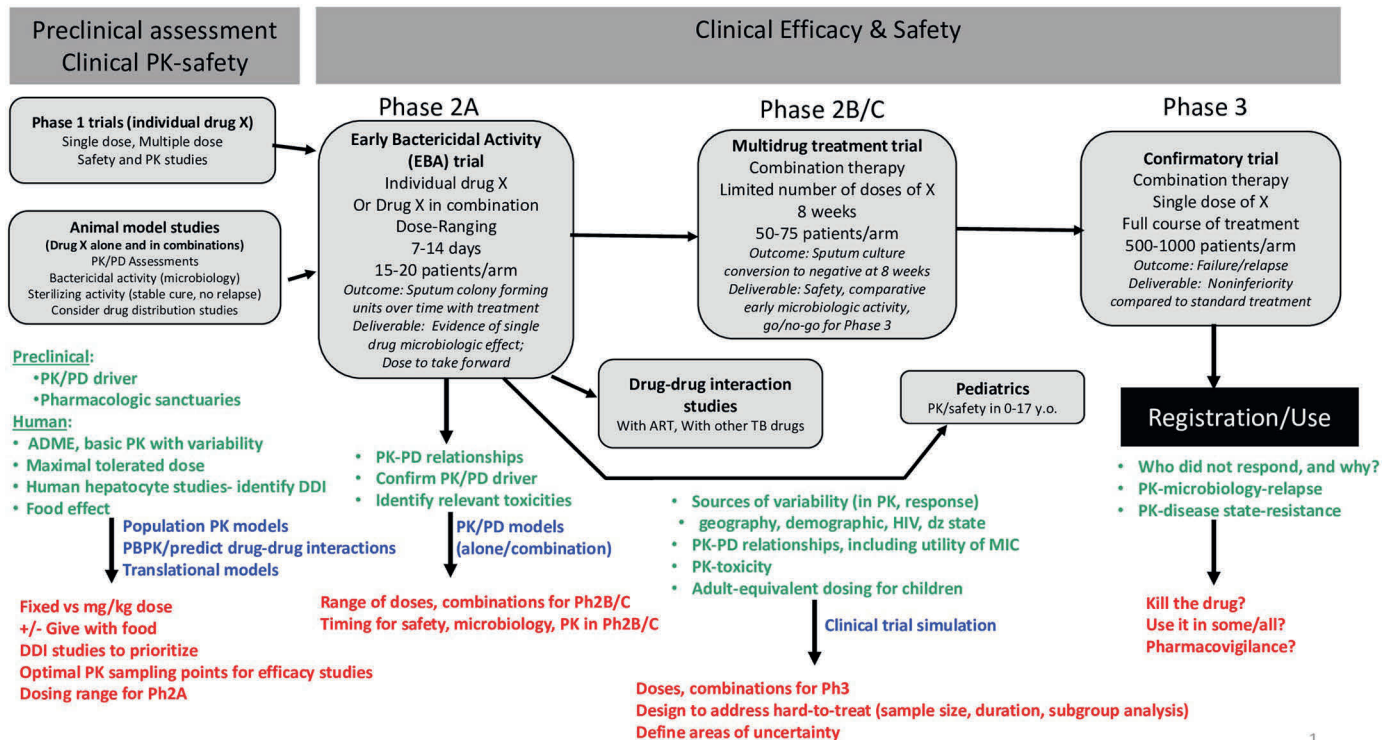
Preclinical assessment
Clinical PK-safety

Clinical Efficacy & Safety

Phase 1 trials (individual drug X)
Single dose, Multiple dose
Safety and PK studies

Animal model studies
(Drug X alone and in combinations)
PK/PD Assessments
Bactericidal activity (microbiology)
Sterilizing activity (stable cure, no relapse)
Consider drug distribution studies

Phase 2A
Early Bactericidal Activity (EBA) trial
Individual drug X
Or Drug X in combination
Dose-Ranging
7-14 days
15-20 patients/arm
Outcome: Sputum colony forming units over time with treatment
Deliverable: Evidence of single drug microbiologic effect; Dose to take forward

Phase 2B/C
Multidrug treatment trial
Combination therapy
Limited number of doses of X
8 weeks
50-75 patients/arm
Outcome: Sputum culture conversion to negative at 8 weeks
Deliverable: Safety, comparative early microbiologic activity, go/no-go for Phase 3

Phase 3
Confirmatory trial
Combination therapy
Single dose of X
Full course of treatment
500-1000 patients/arm
Outcome: Failure/relapse
Deliverable: Noninferiority compared to standard treatment

Preclinical:
•PK/PD driver
•Pharmacologic sanctuaries
Human:
• ADME, basic PK with variability
• Maximal tolerated dose
• Human hepatocyte studies- identify DDI
• Food effect

Population PK models
PBPK/predict drug-drug interactions
Translational models

Fixed vs mg/kg dose
+/- Give with food
DDI studies to prioritize
Optimal PK sampling points for efficacy studies
Dosing range for Ph2A

Drug-drug interaction studies
With ART, With other TB drugs

Pediatrics
PK/safety in 0-17 y.o.

• PK-PD relationships
• Confirm PK/PD driver
• Identify relevant toxicities

PK/PD models (alone/combination)

Range of doses, combinations for Ph2B/C
Timing for safety, microbiology, PK in Ph2B/C

• Sources of variability (in PK, response)
• geography, demographic, HIV, dz state
• PK-PD relationships, including utility of MIC
• PK-toxicity
• Adult-equivalent dosing for children

Clinical trial simulation

Doses, combinations for Ph3
Design to address hard-to-treat (sample size, duration, subgroup analysis)
Define areas of uncertainty

Registration/Use

• Who did not respond, and why?
• PK-microbiology-relapse
• PK-disease state-resistance

Kill the drug?
Use it in some/all?
Pharmacovigilance?

1